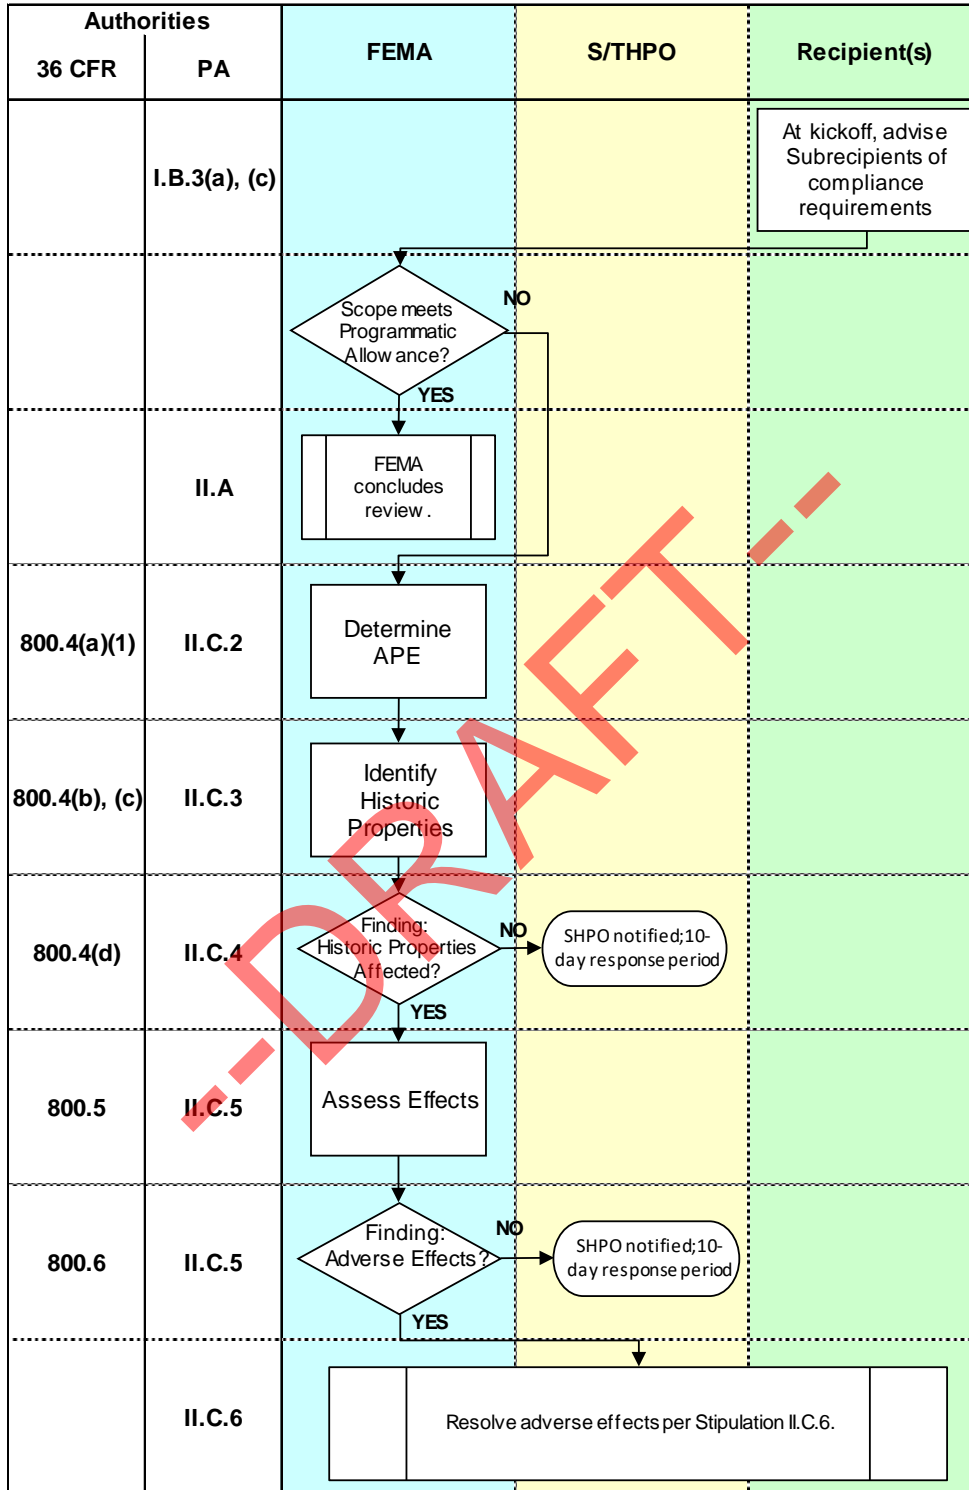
| Authorities 36 CFR | PA | FEMA | S/THPO | Recipient(s) |
|---|---|---|---|---|
| | I.B.3(a), (c) | | | At kickoff, advise Subrecipients of compliance requirements |
| | | Scope meets Programmatic Allowance? NO YES | | |
| | II.A | FEMA concludes review. | | |
| 800.4(a)(1) | II.C.2 | Determine APE | | |
| 800.4(b), (c) | II.C.3 | Identify Historic Properties | | |
| 800.4(d) | II.C.4 | Finding: Historic Properties Affected? NO YES | SHPO notified; 10-day response period | |
| 800.5 | II.C.5 | Assess Effects | | |
| 800.6 | II.C.5 | Finding: Adverse Effects? NO YES | SHPO notified; 10-day response period | |
| | II.C.6 | Resolve adverse effects per Stipulation II.C.6. | | |

--DRAFT--